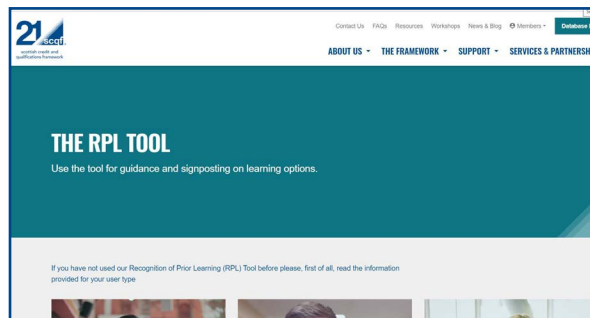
21 scqf
scottish credit and qualifications framework

Contact Us FAQs Resources Workshops News & Blog Members Database

ABOUT US THE FRAMEWORK SUPPORT SERVICES & PARTNERSH

THE RPL TOOL

Use the tool for guidance and signposting on learning options.

If you have not used our Recognition of Prior Learning (RPL) Tool before please, first of all, read the information provided for your user type